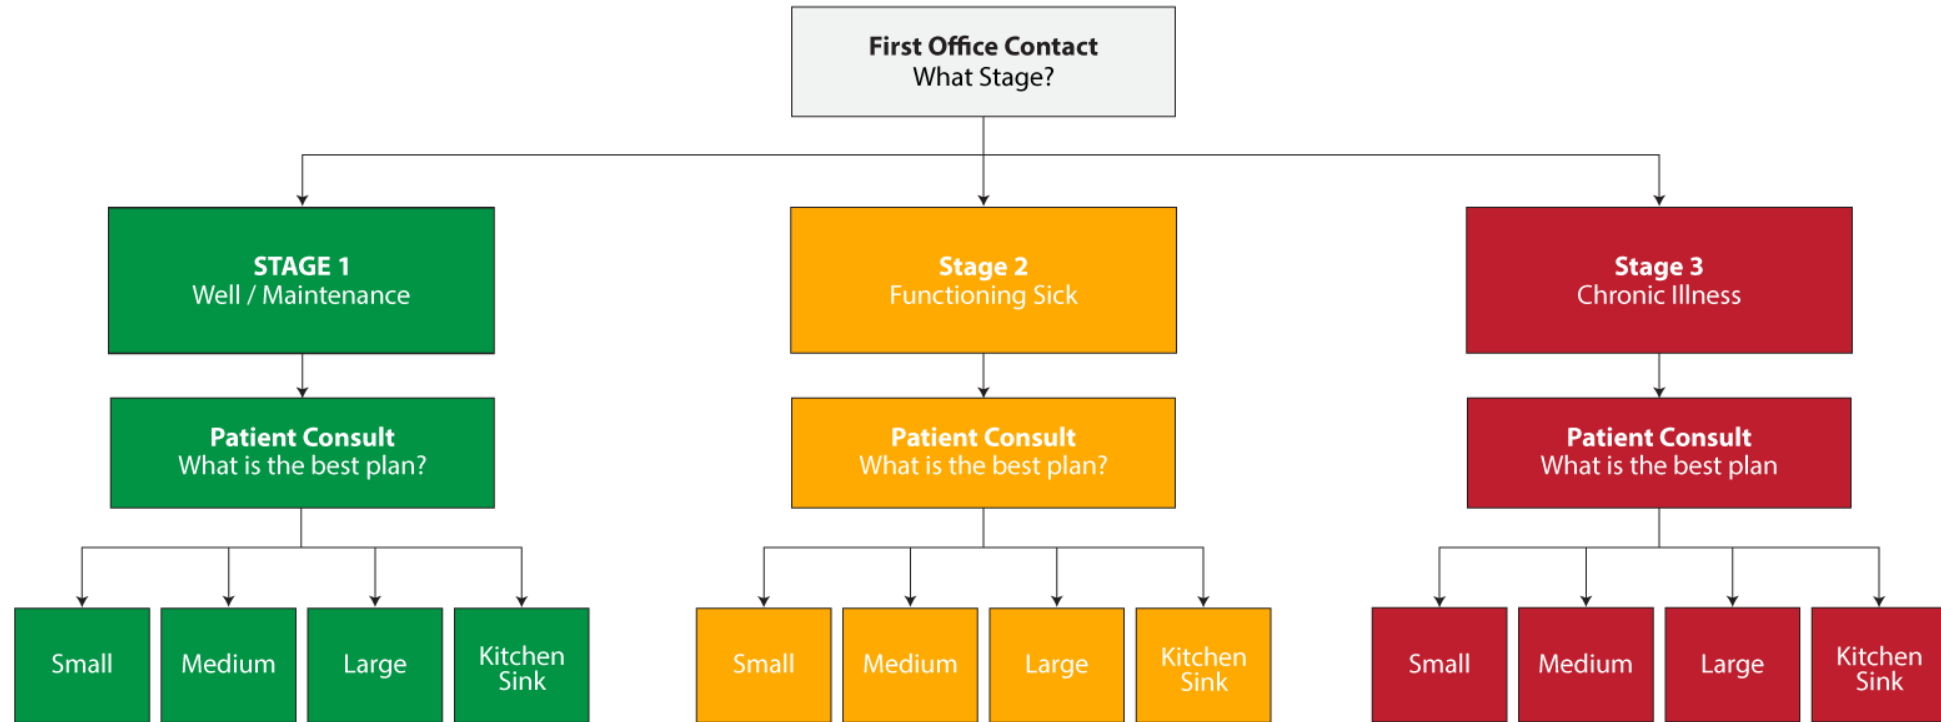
First Office Contact
What Stage?

STAGE 1
Well / Maintenance

Patient Consult
What is the best plan?

Small

Medium

Large

Kitchen Sink

Stage 2
Functioning Sick

Patient Consult
What is the best plan?

Small

Medium

Large

Kitchen Sink

Stage 3
Chronic Illness

Patient Consult
What is the best plan

Small

Medium

Large

Kitchen Sink